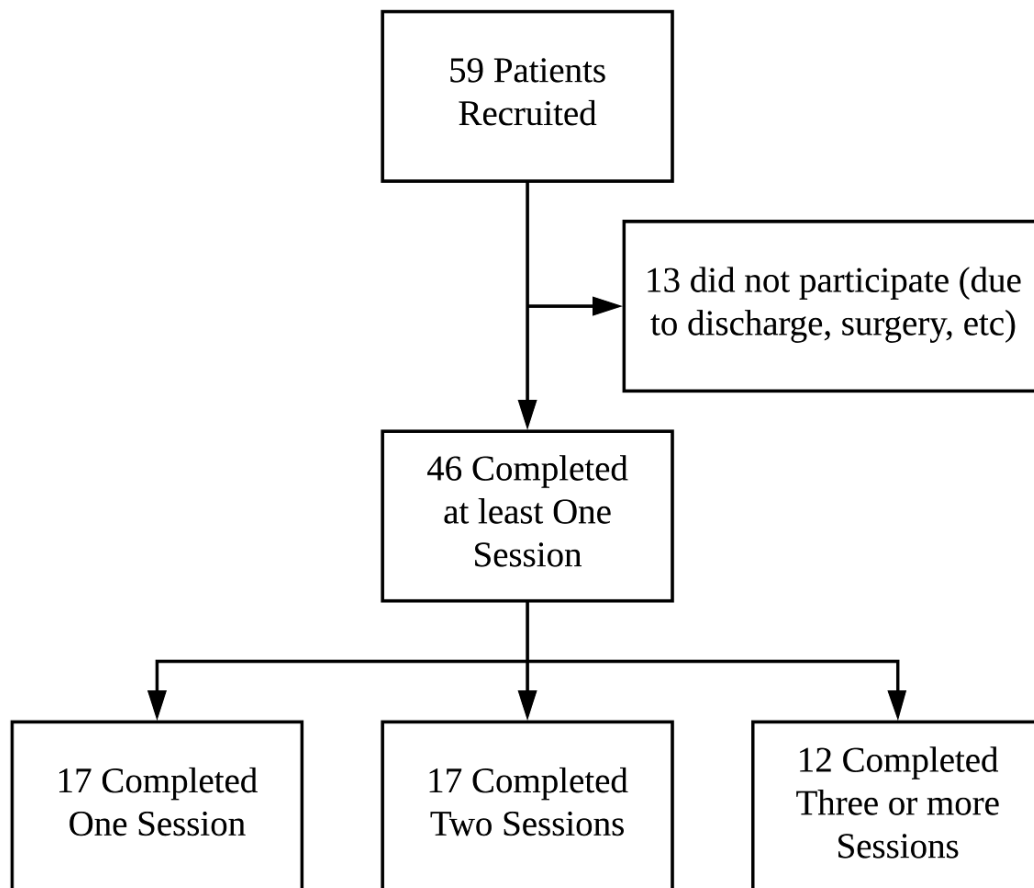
59 Patients Recruited

13 did not participate (due to discharge, surgery, etc)

46 Completed at least One Session

17 Completed One Session

17 Completed Two Sessions

12 Completed Three or more Sessions